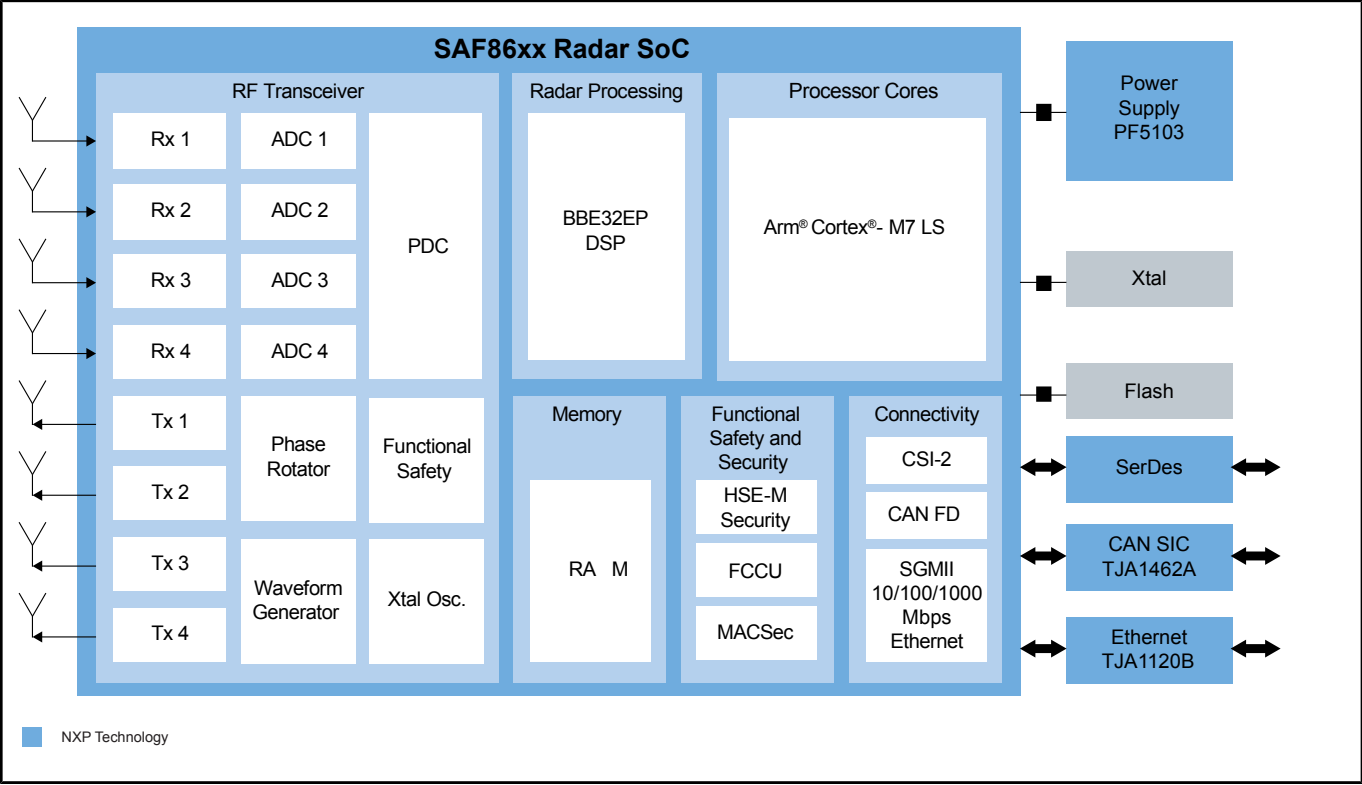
SAF86xx Radar SoC

RF Transceiver

Rx 1
Rx 2
Rx 3
Rx 4

ADC 1
ADC 2
ADC 3
ADC 4

PDC

Tx 1
Tx 2
Tx 3
Tx 4

Phase Rotator

Functional Safety

Waveform Generator

Xtal Osc.

Radar Processing

BBE32EP DSP

Processor Cores

Arm® Cortex®- M7 LS

Memory

RA M

Functional Safety and Security

HSE-M Security

FCCU

MACSec

Connectivity

CSI-2

CAN FD

SGMII 10/100/1000 Mbps Ethernet

Power Supply PF5103

Xtal

Flash

SerDes

CAN SIC TJA1462A

Ethernet TJA1120B

NXP Technology